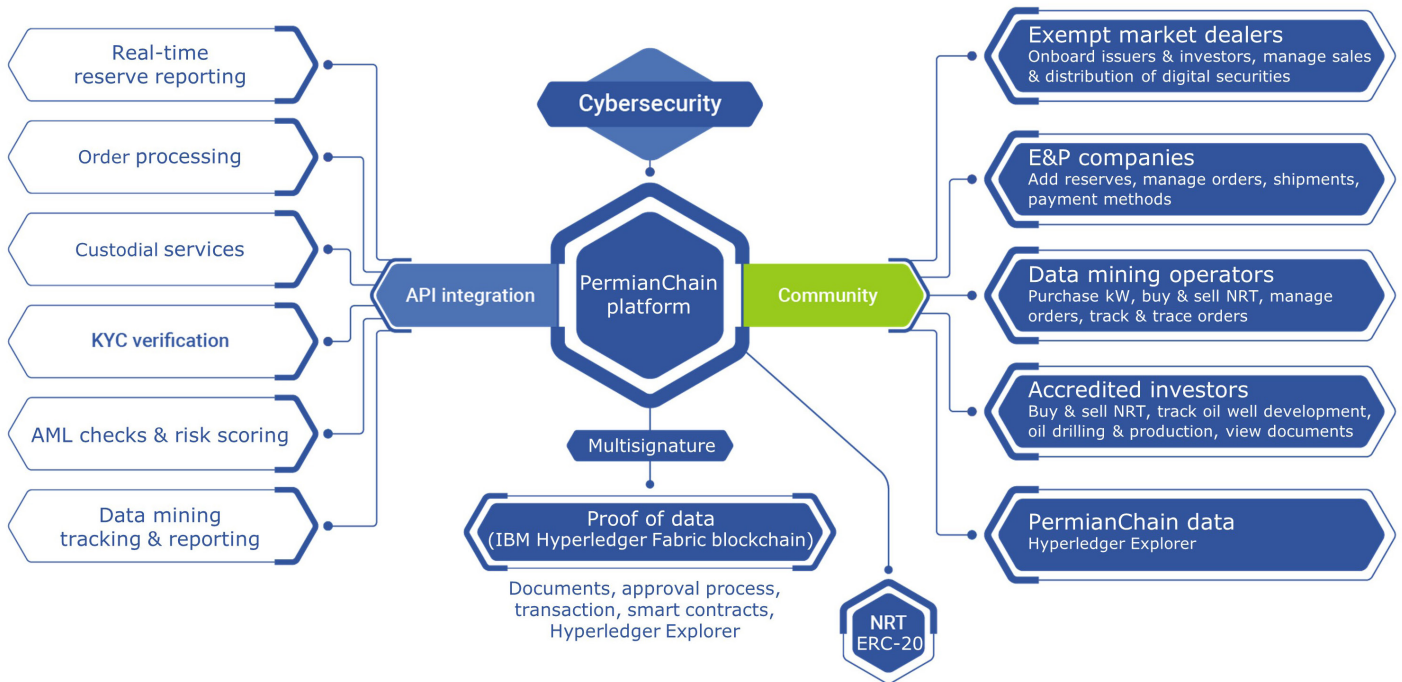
Real-time reserve reporting

Order processing

Custodial services

KYC verification

AML checks & risk scoring

Data mining tracking & reporting

Cybersecurity

API integration

PermianChain platform

Community

Multisignature

Proof of data
(IBM Hyperledger Fabric blockchain)

Documents, approval process, transaction, smart contracts, Hyperledger Explorer

NRT
ERC-20

Exempt market dealers
Onboard issuers & investors, manage sales & distribution of digital securities

E&P companies
Add reserves, manage orders, shipments, payment methods

Data mining operators
Purchase kW, buy & sell NRT, manage orders, track & trace orders

Accredited investors
Buy & sell NRT, track oil well development, oil drilling & production, view documents

PermianChain data
Hyperledger Explorer